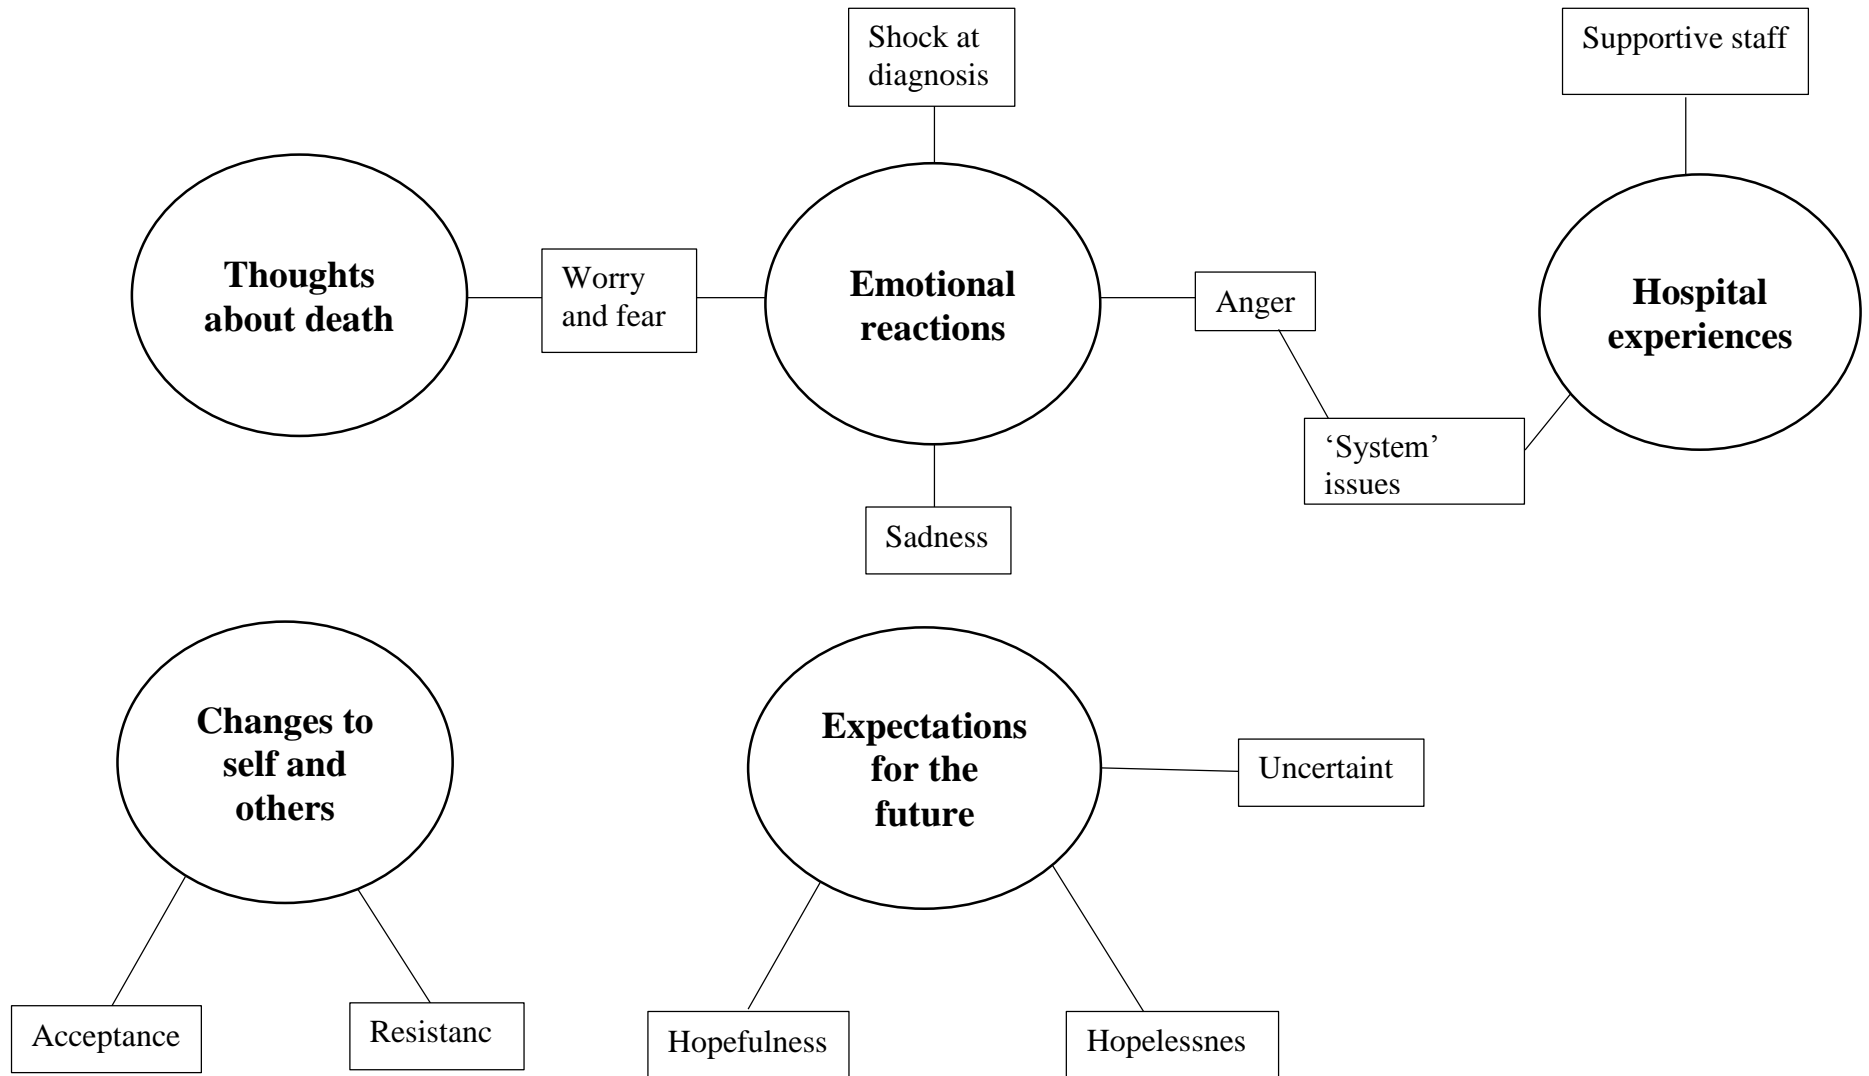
Shock at diagnosis

Supportive staff

Thoughts about death

Worry and fear

Emotional reactions

Anger

Hospital experiences

'System' issues

Sadness

Changes to self and others

Expectations for the future

Uncertaint

Acceptance

Resistanc

Hopefulness

Hopelessnes